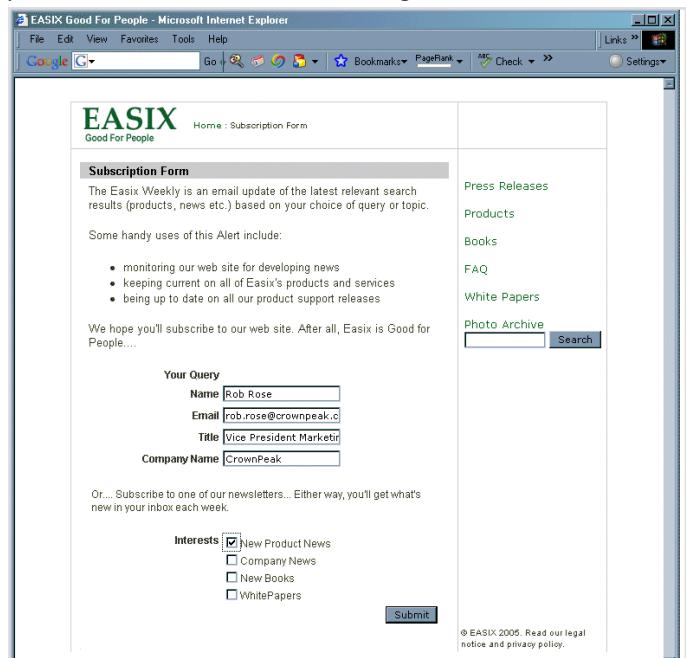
EASIX Good For People - Microsoft Internet Explorer

File Edit View Favorites Tools Help

Links »

Google G▾ Go Bookmarks▾ PageRank Check ▾ » Settings▾

EASIX
Good For People

Home : Subscription Form

Subscription Form

The Easix Weekly is an email update of the latest relevant search results (products, news etc.) based on your choice of query or topic.

Some handy uses of this Alert include:

- monitoring our web site for developing news
- keeping current on all of Easix's products and services
- being up to date on all our product support releases

We hope you'll subscribe to our web site. After all, Easix is Good for People....

Your Query

Name Rob Rose

Email rob.rose@crownpeak.c

Title Vice President Marketin

Company Name CrownPeak

Or.... Subscribe to one of our newsletters... Either way, you'll get what's new in your inbox each week.

Interests
☑ New Product News
☐ Company News
☐ New Books
☐ WhitePapers

Submit

Press Releases

Products

Books

FAQ

White Papers

Photo Archive

Search

© EASIX 2005. Read our legal notice and privacy policy.